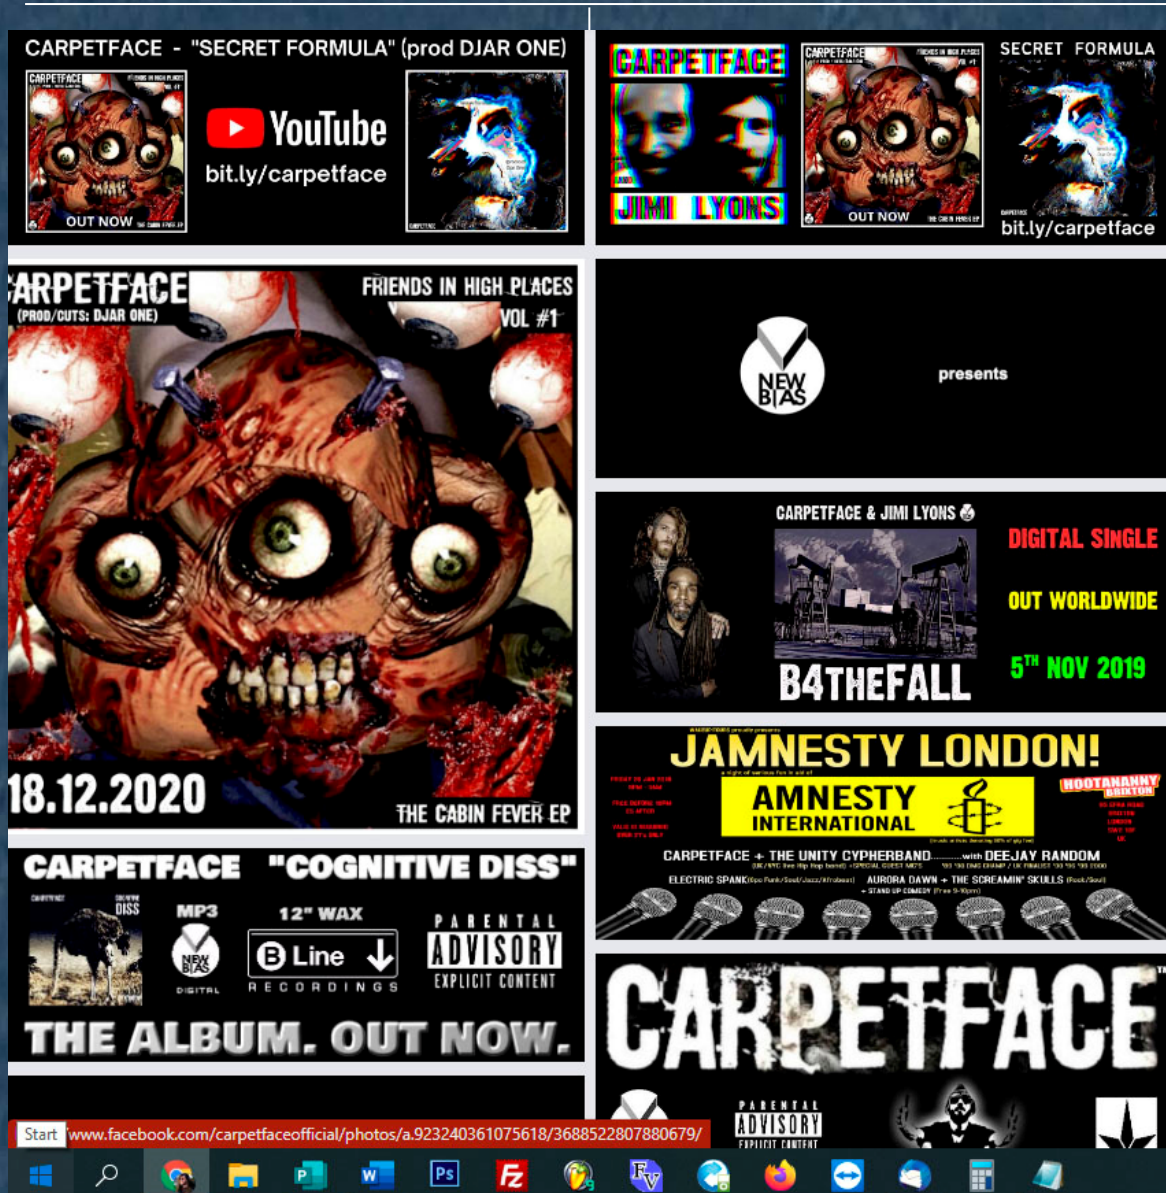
CARPETFACE - "SECRET FORMULA" (prod DJAR ONE)

CARPETFACE FRIENDS IN HIGH PLACES VOL #1

OUT NOW THE CABIN FEVER EP

YouTube

bit.ly/carpetface

CARPETFACE

JIMI LYONS

CARPETFACE FRIENDS IN HIGH PLACES VOL #1

OUT NOW THE CABIN FEVER EP

SECRET FORMULA

bit.ly/carpetface

ARPETFACE

(PROD/CUTS: DJAR ONE)

FRIENDS IN HIGH PLACES VOL #1

18.12.2020

THE CABIN FEVER EP

NEW BIAS

presents

CARPETFACE & JIMI LYONS

DIGITAL SINGLE

OUT WORLDWIDE

$5^{TH}$ NOV 2019

B4THEFALL

JAMNESTY LONDON!

AMNESTY INTERNATIONAL

HOOTANANNY BRIXTON

CARPETFACE + THE UNITY CYPHERBAND with DEEJAY RANDOM

ELECTRIC SPANK AURORA DAWN + THE SCREAMIN' SKULLS

+ STAND UP COMEDY

CARPETFACE "COGNITIVE DISS"

MP3

NEW BIAS

DIGITAL

12" WAX

B Line

RECORDINGS

PARENTAL ADVISORY EXPLICIT CONTENT

THE ALBUM. OUT NOW.

CARPETFACE

PARENTAL ADVISORY EXPLICIT CONTENT

Start www.facebook.com/carpetfaceofficial/photos/a.923240361075618/3688522807880679/